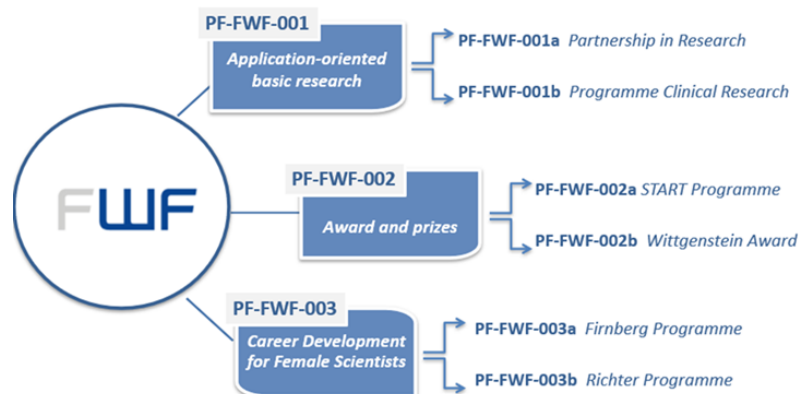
FWF

PF-FWF-001
Application-oriented basic research

PF-FWF-001a Partnership in Research

PF-FWF-001b Programme Clinical Research

PF-FWF-002
Award and prizes

PF-FWF-002a START Programme

PF-FWF-002b Wittgenstein Award

PF-FWF-003
Career Development for Female Scientists

PF-FWF-003a Firnberg Programme

PF-FWF-003b Richter Programme